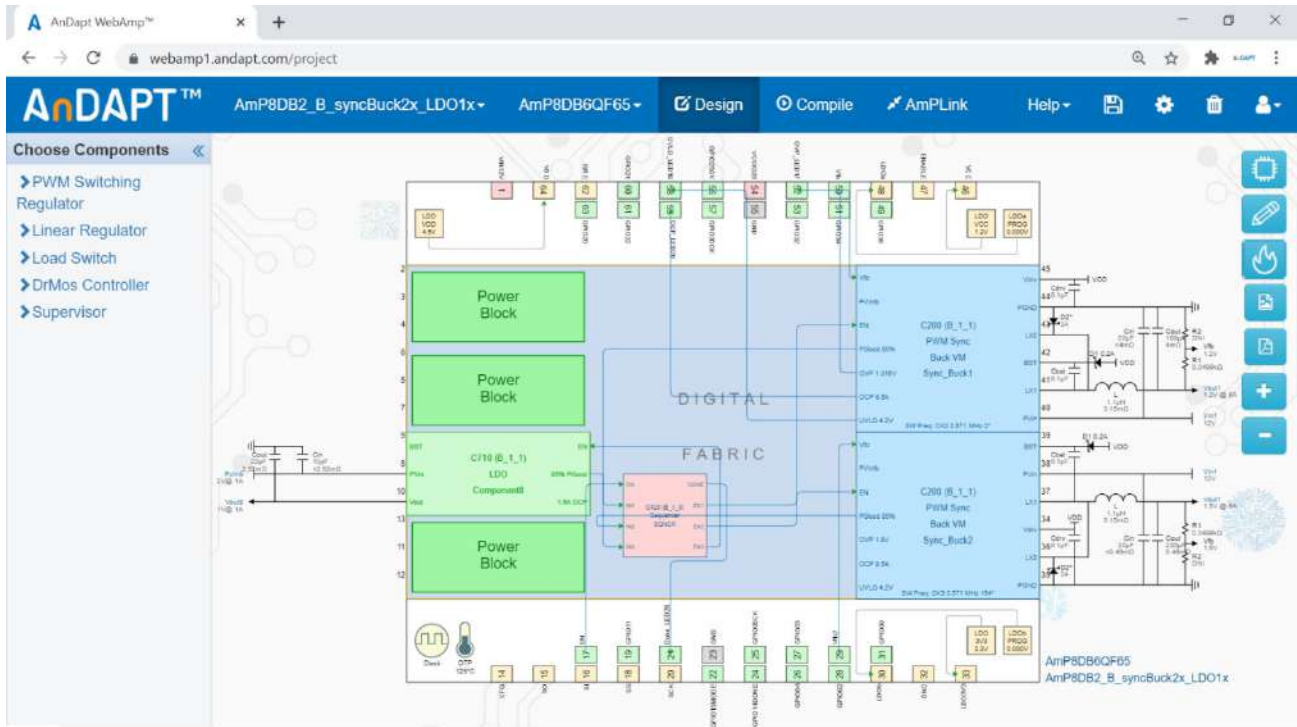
AnDapt WebAmp™

webamp1.andapt.com/project

AnDAPT™ AmP8DB2_B_syncBuck2x_LDO1x▾ AmP8DB6QF65▾ Design Compile AmPLink Help▾

Choose Components «

PWM Switching Regulator
Linear Regulator
Load Switch
DrMos Controller
Supervisor

Power Block

Power Block

Power Block

DIGITAL

FABRIC

C710 (8_1_1)
LDO
Component8

C200 (B_1_1)
PWM Sync
Buck VM
Sync_Buck1

C200 (B_1_1)
PWM Sync
Buck VM
Sync_Buck2

Sequencer

LDO VDD 4.5V

LDO VCC 1.2V

LDO 3V3 3.3V

Clock

OTP

AmP8DB6QF65
AmP8DB2_B_syncBuck2x_LDO1x